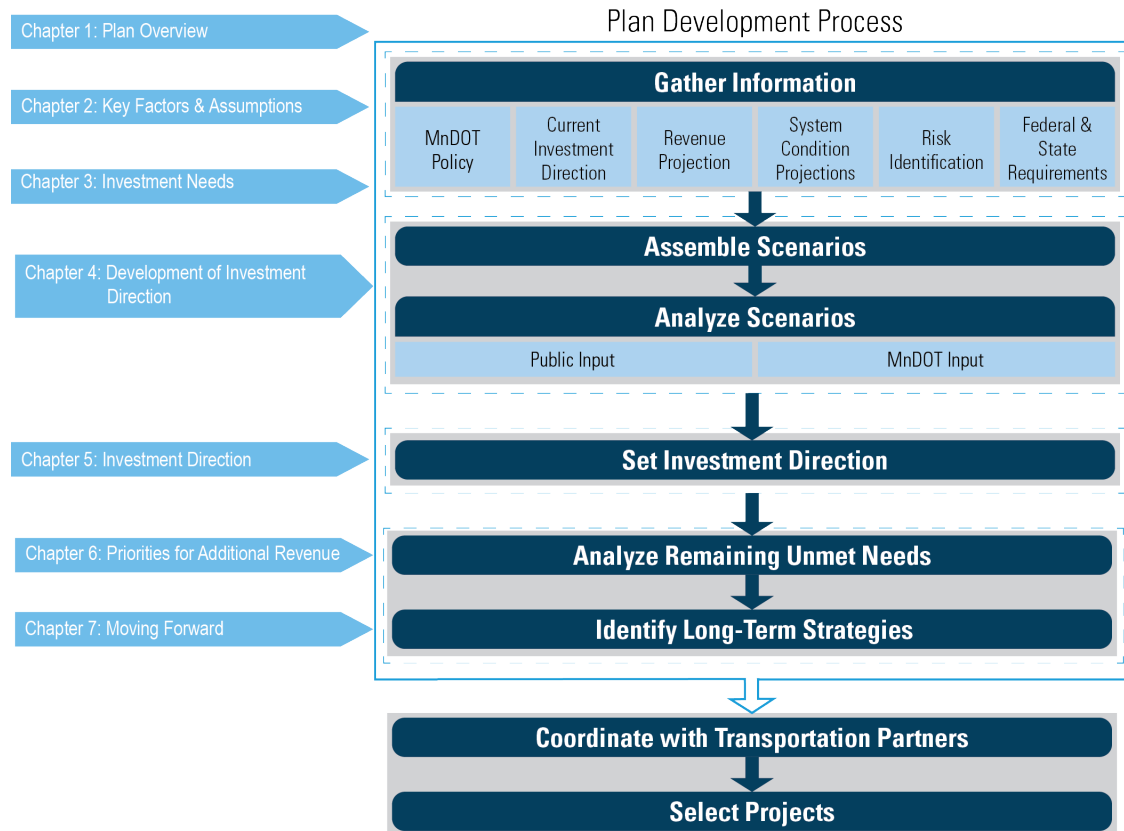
Chapter 1: Plan Overview

Chapter 2: Key Factors & Assumptions

Chapter 3: Investment Needs

Chapter 4: Development of Investment Direction

Chapter 5: Investment Direction

Chapter 6: Priorities for Additional Revenue

Chapter 7: Moving Forward

Plan Development Process

Gather Information

MnDOT Policy

Current Investment Direction

Revenue Projection

System Condition Projections

Risk Identification

Federal & State Requirements

Assemble Scenarios

Analyze Scenarios

Public Input

MnDOT Input

Set Investment Direction

Analyze Remaining Unmet Needs

Identify Long-Term Strategies

Coordinate with Transportation Partners

Select Projects